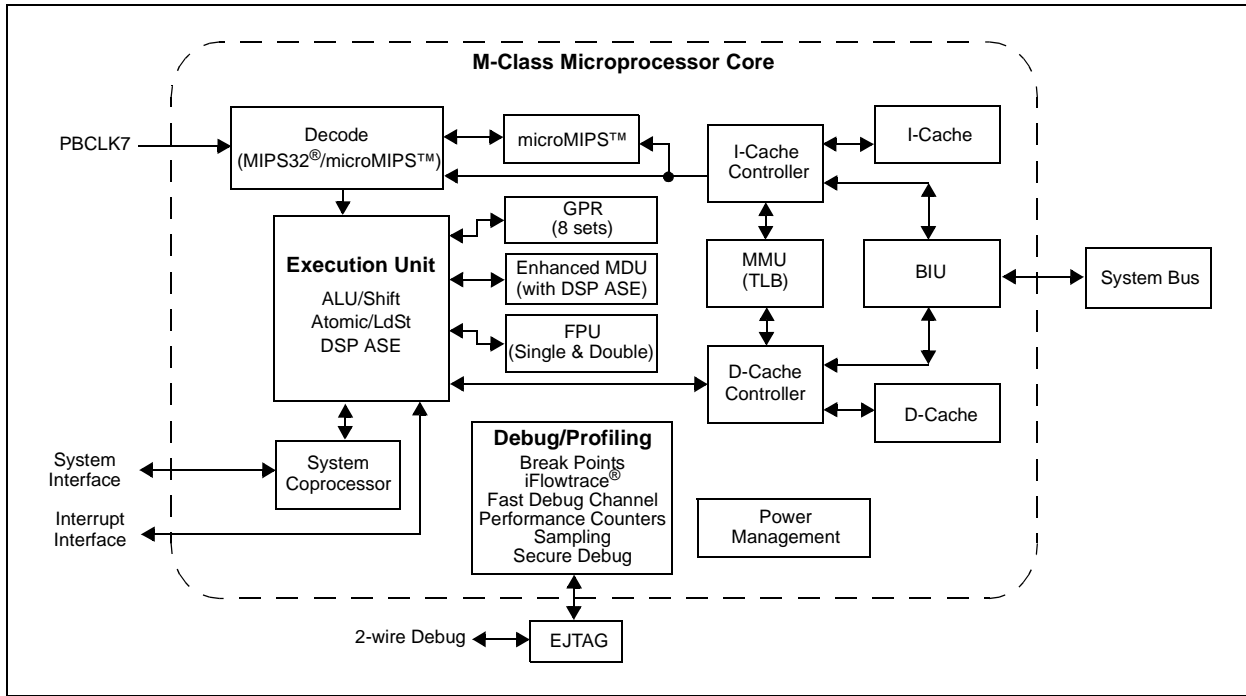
M-Class Microprocessor Core

PBCLK7

Decode (MIPS32®/microMIPS™)

microMIPS™

I-Cache Controller

I-Cache

GPR (8 sets)

Execution Unit

ALU/Shift
Atomic/LdSt
DSP ASE

Enhanced MDU (with DSP ASE)

MMU (TLB)

BIU

System Bus

FPU (Single & Double)

D-Cache Controller

D-Cache

Debug/Profiling
Break Points
iFlowtrace®
Fast Debug Channel
Performance Counters
Sampling
Secure Debug

System Interface

System Coprocessor

Interrupt Interface

Power Management

2-wire Debug

EJTAG